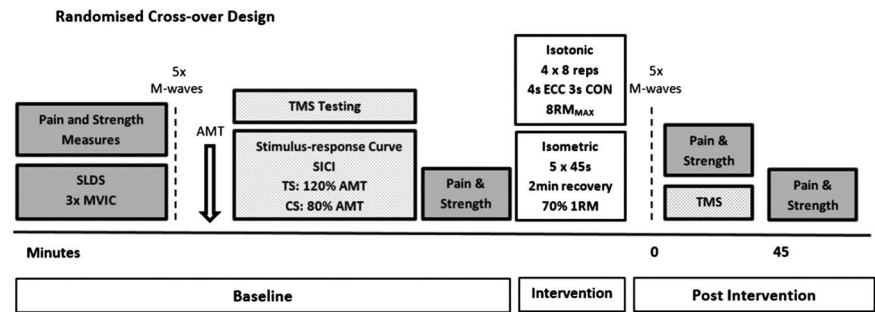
Randomised Cross-over Design

5x
M-waves

Pain and Strength Measures

SLDS
3x MVIC

AMT

TMS Testing

Stimulus-response Curve
SICI
TS: 120% AMT
CS: 80% AMT

Pain & Strength

Isotonic
4 x 8 reps
4s ECC 3s CON
8RM$_{MAX}$

Isometric
5 x 45s
2min recovery
70% 1RM

5x
M-waves

Pain & Strength

TMS

Pain & Strength

Minutes

0

45

Baseline

Intervention

Post Intervention